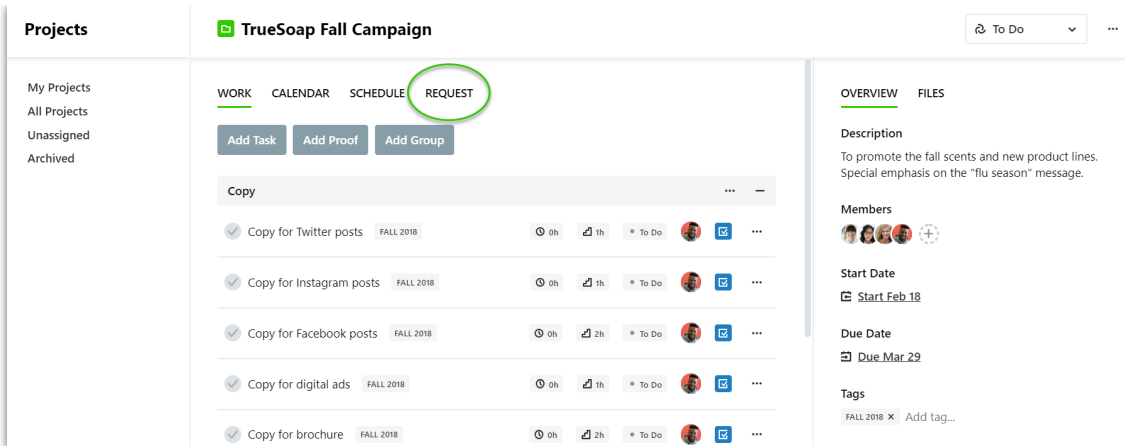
Projects

My Projects
All Projects
Unassigned
Archived

TrueSoap Fall Campaign

To Do ···

WORK CALENDAR SCHEDULE REQUEST

Add Task Add Proof Add Group

Copy ··· –

Copy for Twitter posts FALL 2018 0h 1h To Do ···

Copy for Instagram posts FALL 2018 0h 1h To Do ···

Copy for Facebook posts FALL 2018 0h 2h To Do ···

Copy for digital ads FALL 2018 0h 1h To Do ···

Copy for brochure FALL 2018 0h 2h To Do ···

OVERVIEW FILES

Description

To promote the fall scents and new product lines. Special emphasis on the "flu season" message.

Members

Start Date

Start Feb 18

Due Date

Due Mar 29

Tags

FALL 2018 × Add tag...